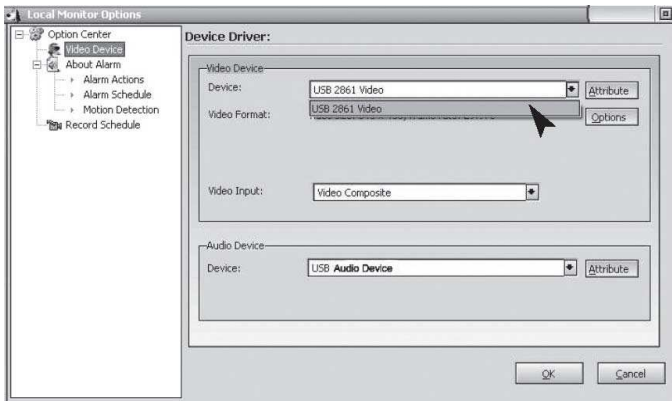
Local Monitor Options

Option Center
Video Device
About Alarm
Alarm Actions
Alarm Schedule
Motion Detection
Record Schedule

Device Driver:

Video Device
Device:
USB 2861 Video
Attribute
USB 2861 Video
Video Format:
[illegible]
Options
Video Input:
Video Composite

Audio Device
Device:
USB Audio Device
Attribute

OK
Cancel